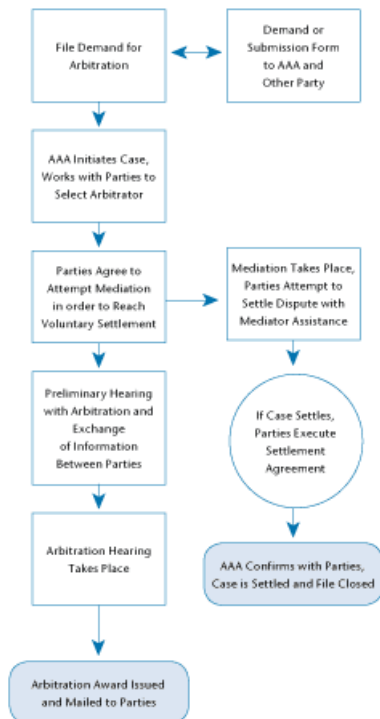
File Demand for Arbitration

Demand or Submission Form to AAA and Other Party

AAA Initiates Case, Works with Parties to Select Arbitrator

Parties Agree to Attempt Mediation in order to Reach Voluntary Settlement

Mediation Takes Place, Parties Attempt to Settle Dispute with Mediator Assistance

Preliminary Hearing with Arbitration and Exchange of Information Between Parties

If Case Settles, Parties Execute Settlement Agreement

Arbitration Hearing Takes Place

AAA Confirms with Parties, Case is Settled and File Closed

Arbitration Award Issued and Mailed to Parties